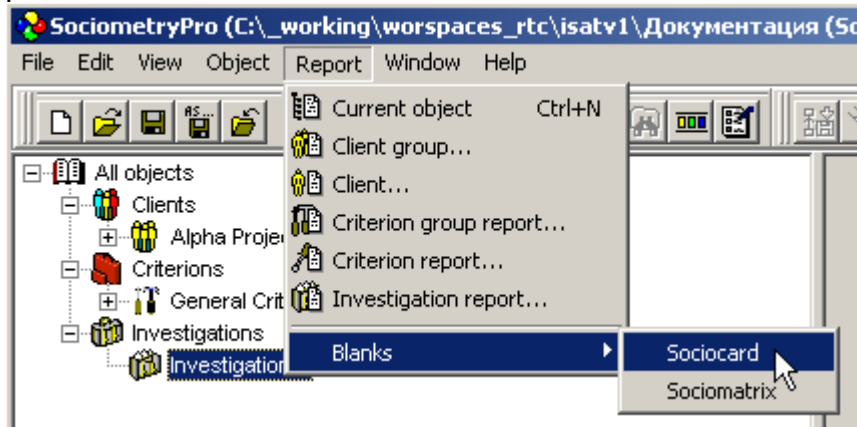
SociometryPro (C:\_working\worspaces_rtc\isatv1\Документация (So

File Edit View Object Report Window Help

Current object Ctrl+N
Client group...
Client...
Criterion group report...
Criterion report...
Investigation report...
Blanks
Sociocard
Sociomatrix

All objects
Clients
Alpha Proje
Criterions
General Crit
Investigations
Investigation